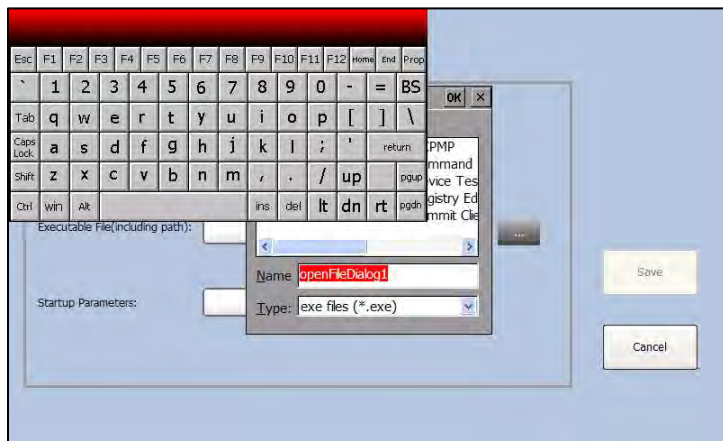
Esc F1 F2 F3 F4 F5 F6 F7 F8 F9 F10 F11 F12 Home End Prop

` 1 2 3 4 5 6 7 8 9 0 - = BS

Tab q w e r t y u i o p [ ] \

Caps Lock a s d f g h j k l ; ' return

Shift z x c v b n m , . / up pgup

Ctrl win Alt ins del lt dn rt pgdn

OK ×

CPMP
mmand
vice Tes
gistry Ed
mmit Cli

Executable File(including path):

...

Name openFileDialog1

Type: exe files (*.exe)

Startup Parameters:

Save

Cancel